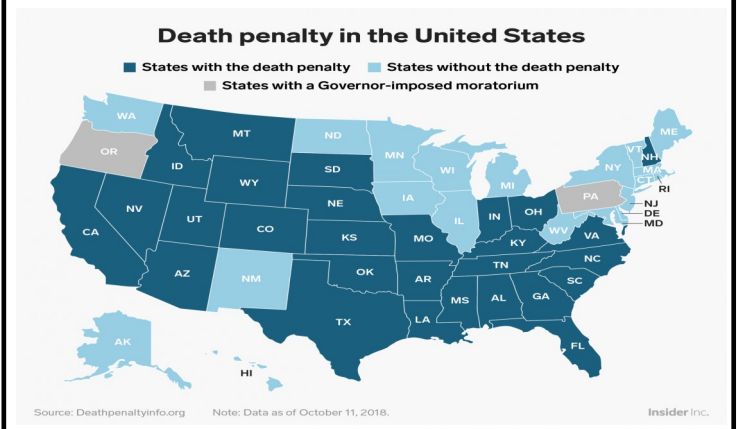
Death penalty in the United States

States with the death penalty
States without the death penalty
States with a Governor-imposed moratorium

WA
OR
MT
ID
WY
ND
SD
MN
WI
MI
NY
VT
NH
ME
MA
CT
RI
PA
NJ
DE
MD
NV
CA
UT
CO
NE
IA
IL
IN
OH
WV
VA
KY
KS
MO
AZ
NM
OK
AR
TN
NC
SC
TX
LA
MS
AL
GA
FL
AK
HI

Source: Deathpenaltyinfo.org
Note: Data as of October 11, 2018.
Insider Inc.